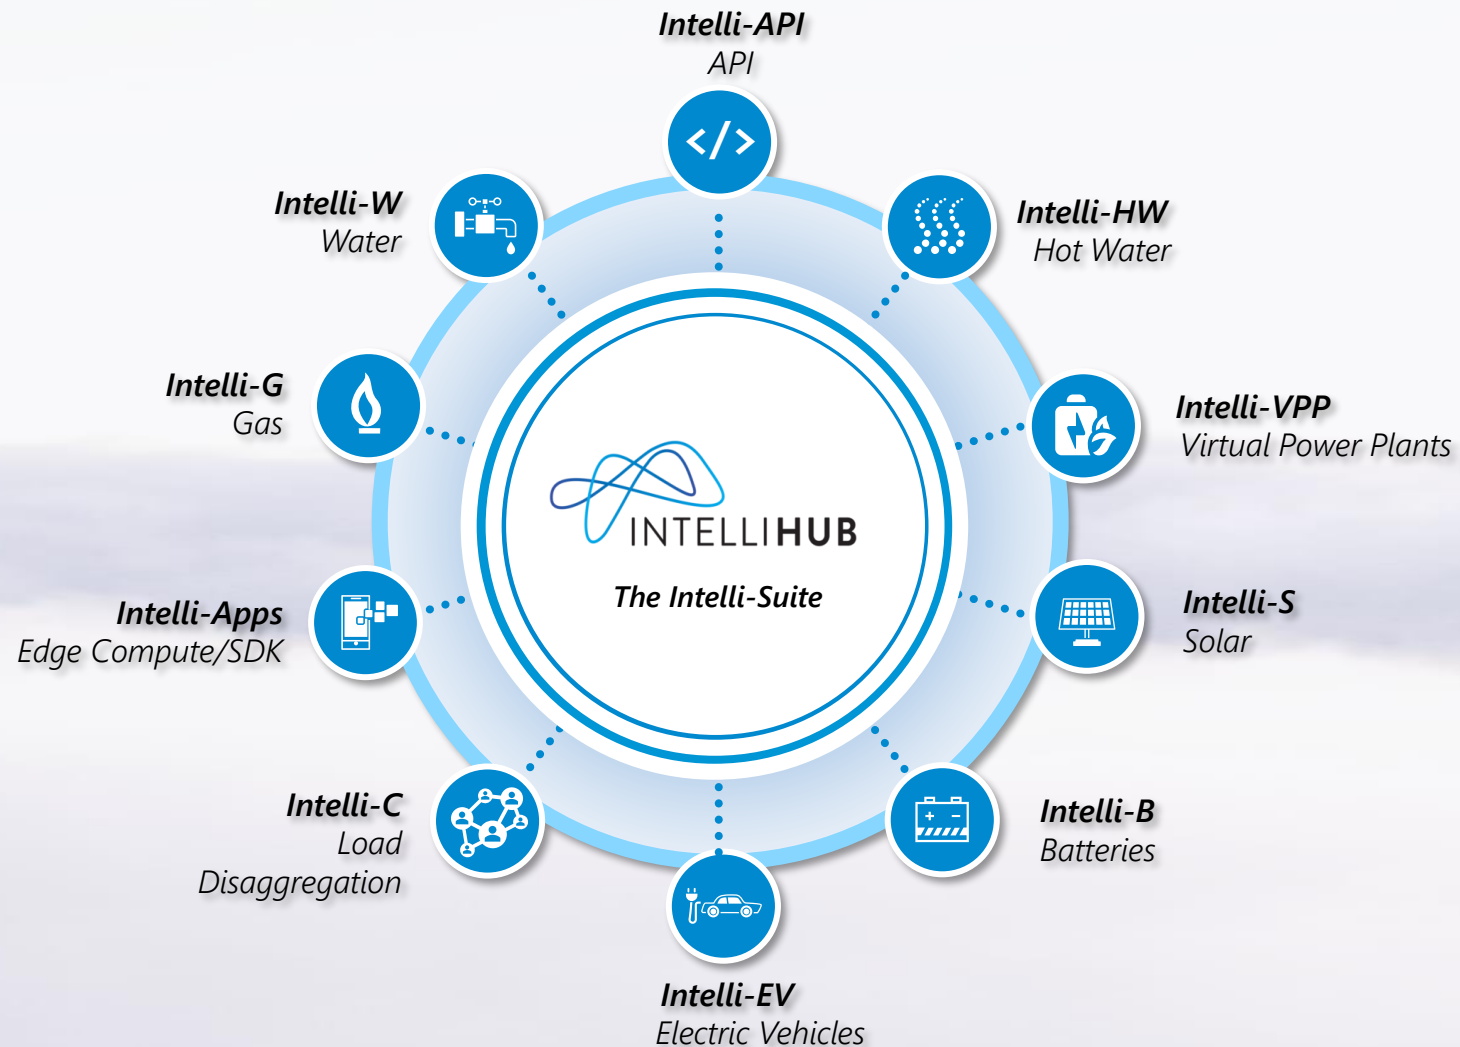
Intelli-API
API

Intelli-W
Water

Intelli-HW
Hot Water

Intelli-G
Gas

Intelli-VPP
Virtual Power Plants

INTELLIHUB
The Intelli-Suite

Intelli-Apps
Edge Compute/SDK

Intelli-S
Solar

Intelli-C
Load
Disaggregation

Intelli-B
Batteries

Intelli-EV
Electric Vehicles